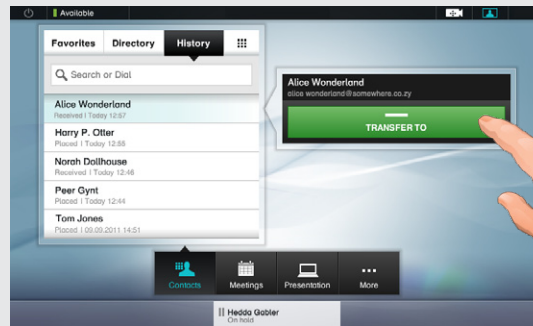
Available

Favorites
Directory
History

Search or Dial

Alice Wonderland
Received | Today 12:57

Harry P. Otter
Placed | Today 12:55

Norah Dollhouse
Received | Today 12:46

Peer Gynt
Placed | Today 12:44

Tom Jones
Placed | 05.09.2011 14:51

Alice Wonderland
alice.wonderland@somewhere.co.zy

TRANSFER TO

Contacts
Meetings
Presentation
More

Hedda Gabler
On hold